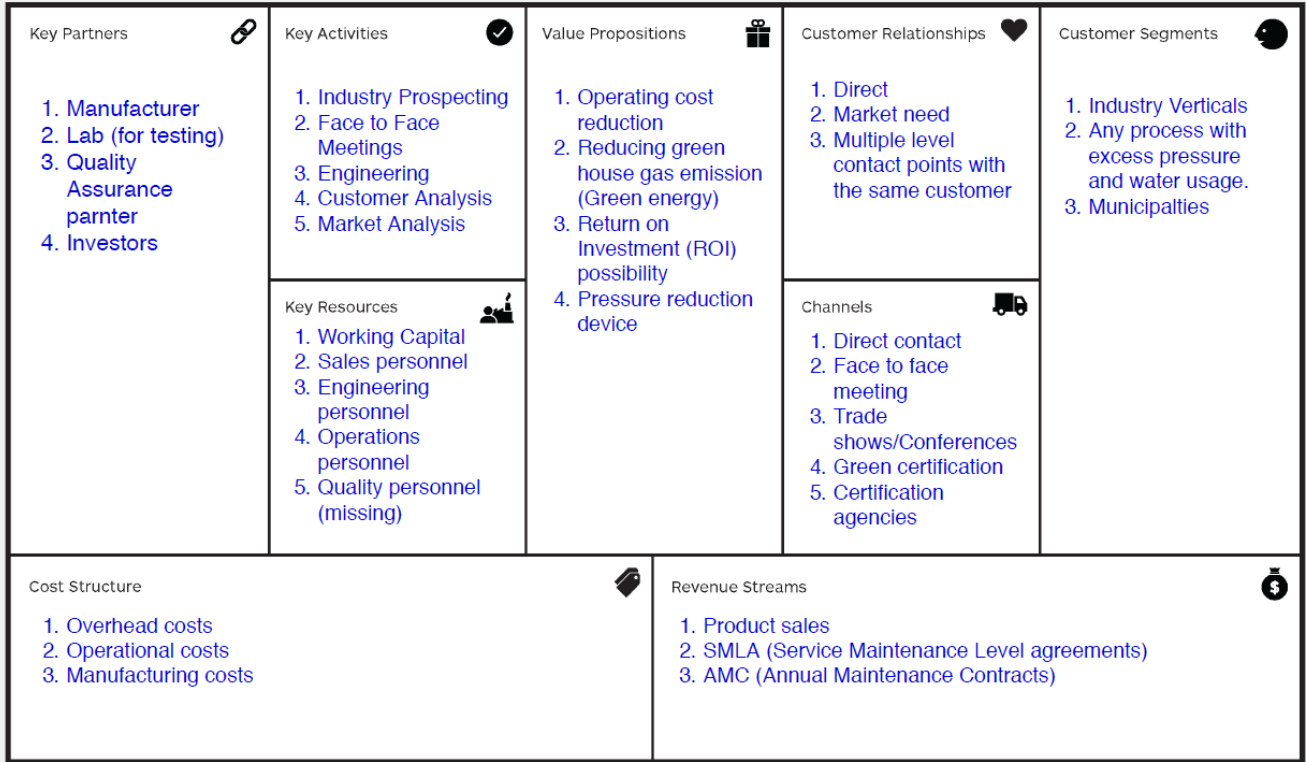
Key Partners

1. Manufacturer
2. Lab (for testing)
3. Quality Assurance parnter
4. Investors

Key Activities

1. Industry Prospecting
2. Face to Face Meetings
3. Engineering
4. Customer Analysis
5. Market Analysis

Key Resources

1. Working Capital
2. Sales personnel
3. Engineering personnel
4. Operations personnel
5. Quality personnel (missing)

Value Propositions

1. Operating cost reduction
2. Reducing green house gas emission (Green energy)
3. Return on Investment (ROI) possibility
4. Pressure reduction device

Customer Relationships

1. Direct
2. Market need
3. Multiple level contact points with the same customer

Channels

1. Direct contact
2. Face to face meeting
3. Trade shows/Conferences
4. Green certification
5. Certification agencies

Customer Segments

1. Industry Verticals
2. Any process with excess pressure and water usage.
3. Municipalties

Cost Structure

1. Overhead costs
2. Operational costs
3. Manufacturing costs

Revenue Streams

1. Product sales
2. SMLA (Service Maintenance Level agreements)
3. AMC (Annual Maintenance Contracts)